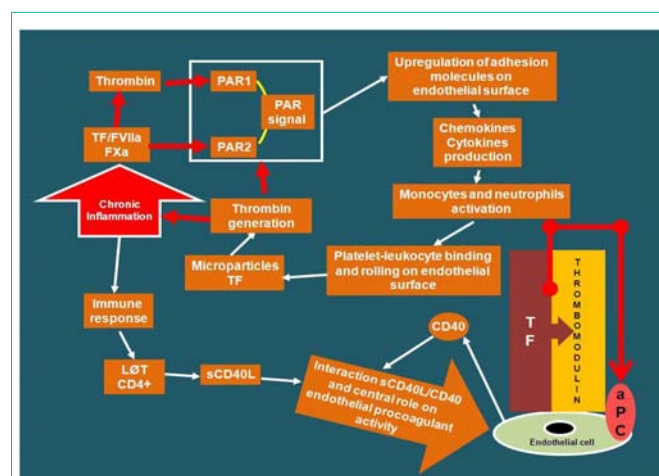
Thrombin

PAR1

PAR signal

PAR2

TF/FVIIa FXa

Upregulation of adhesion molecules on endothelial surface

Chemokines Cytokines production

Monocytes and neutrophils activation

Chronic Inflammation

Thrombin generation

Microparticles TF

Platelet-leukocyte binding and rolling on endothelial surface

Immune response

LØT CD4+

sCD40L

CD40

Interaction sCD40L/CD40 and central role on endothelial procoagulant activity

TF

THROMBOMODULIN

aPC

Endothelial cell